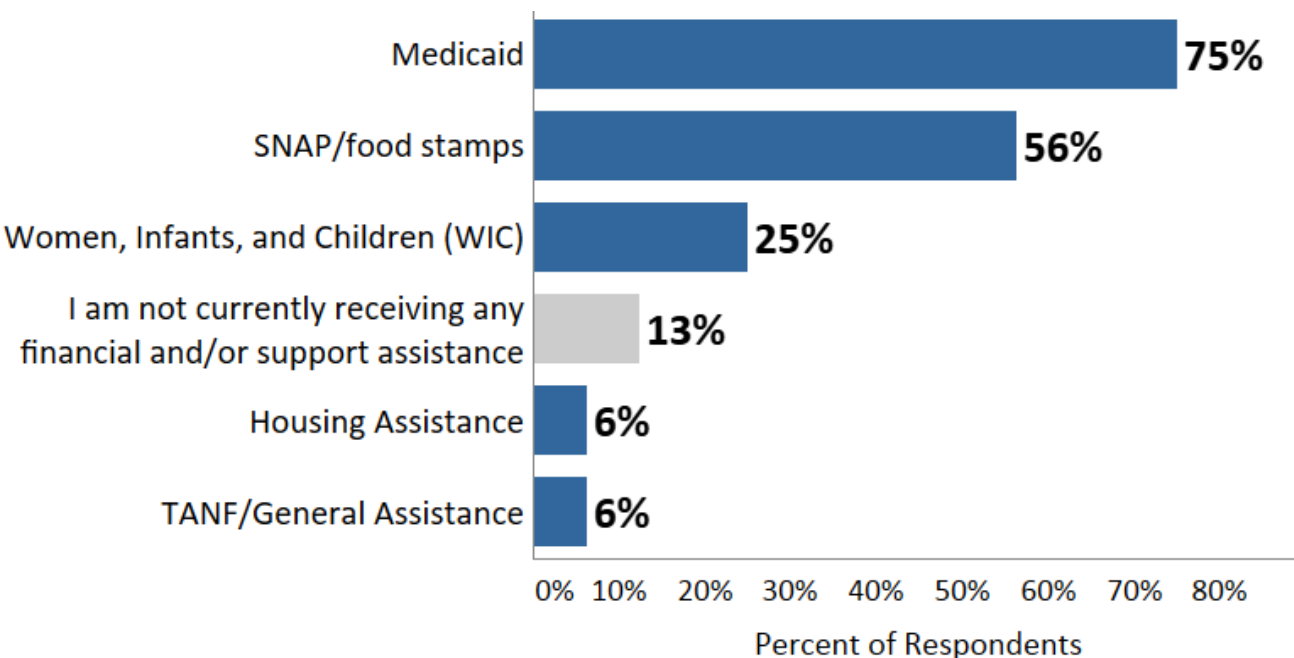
Medicaid 75%

SNAP/food stamps 56%

Women, Infants, and Children (WIC) 25%

I am not currently receiving any financial and/or support assistance 13%

Housing Assistance 6%

TANF/General Assistance 6%

0% 10% 20% 30% 40% 50% 60% 70% 80%

Percent of Respondents